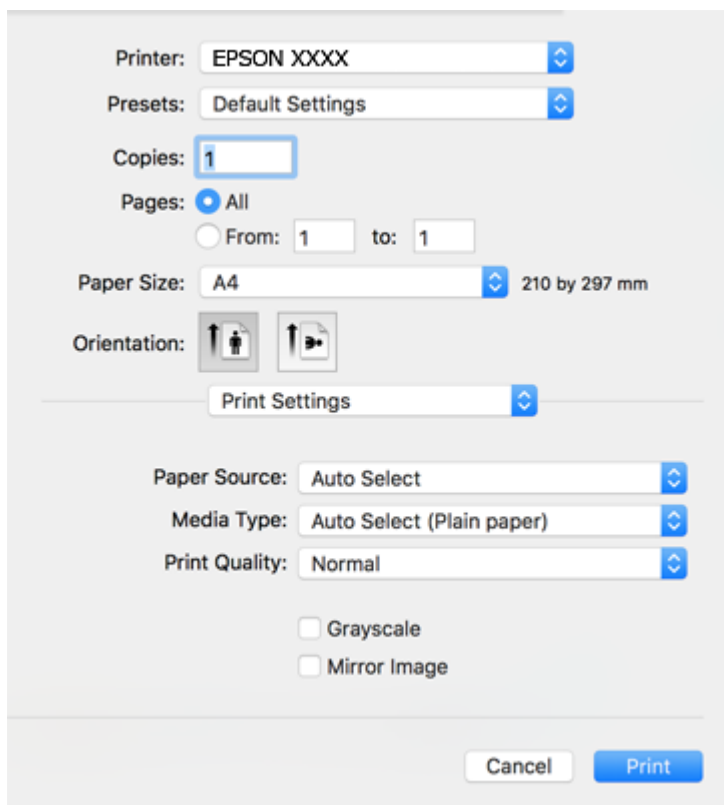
Printer: EPSON XXXX
Presets: Default Settings
Copies: 1
Pages: All
From: 1 to: 1
Paper Size: A4 210 by 297 mm
Orientation:
Print Settings
Paper Source: Auto Select
Media Type: Auto Select (Plain paper)
Print Quality: Normal
Grayscale
Mirror Image
Cancel
Print